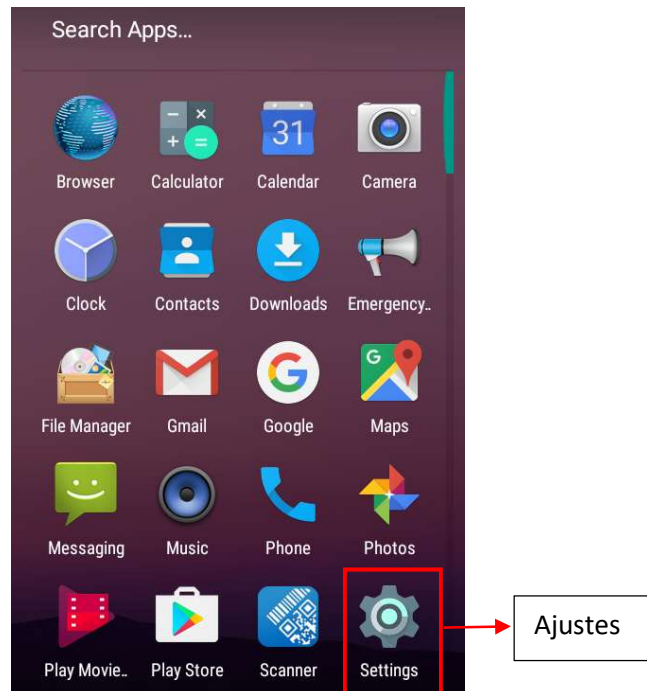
Search Apps...

31

Browser Calculator Calendar Camera

Clock Contacts Downloads Emergency..

File Manager Gmail Google Maps

Messaging Music Phone Photos

Play Movie.. Play Store Scanner Settings

Ajustes